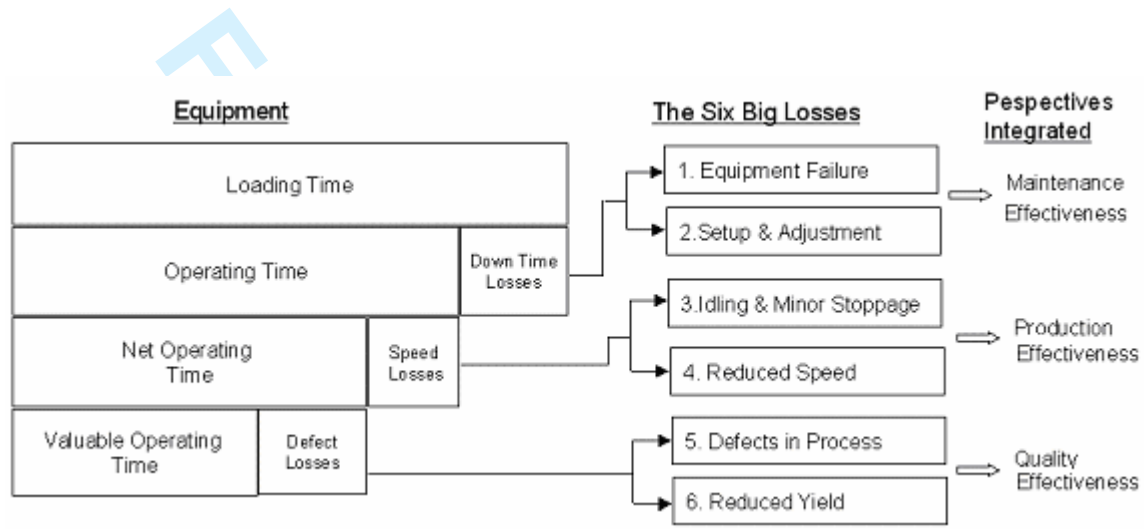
Equipment

The Six Big Losses

Pespectives Integrated

Loading Time

Operating Time

Down Time Losses

Net Operating Time

Speed Losses

Valuable Operating Time

Defect Losses

1. Equipment Failure

2.Setup & Adjustment

3.Idling & Minor Stoppage

4. Reduced Speed

5. Defects in Process

6. Reduced Yield

Maintenance Effectiveness

Production Effectiveness

Quality Effectiveness